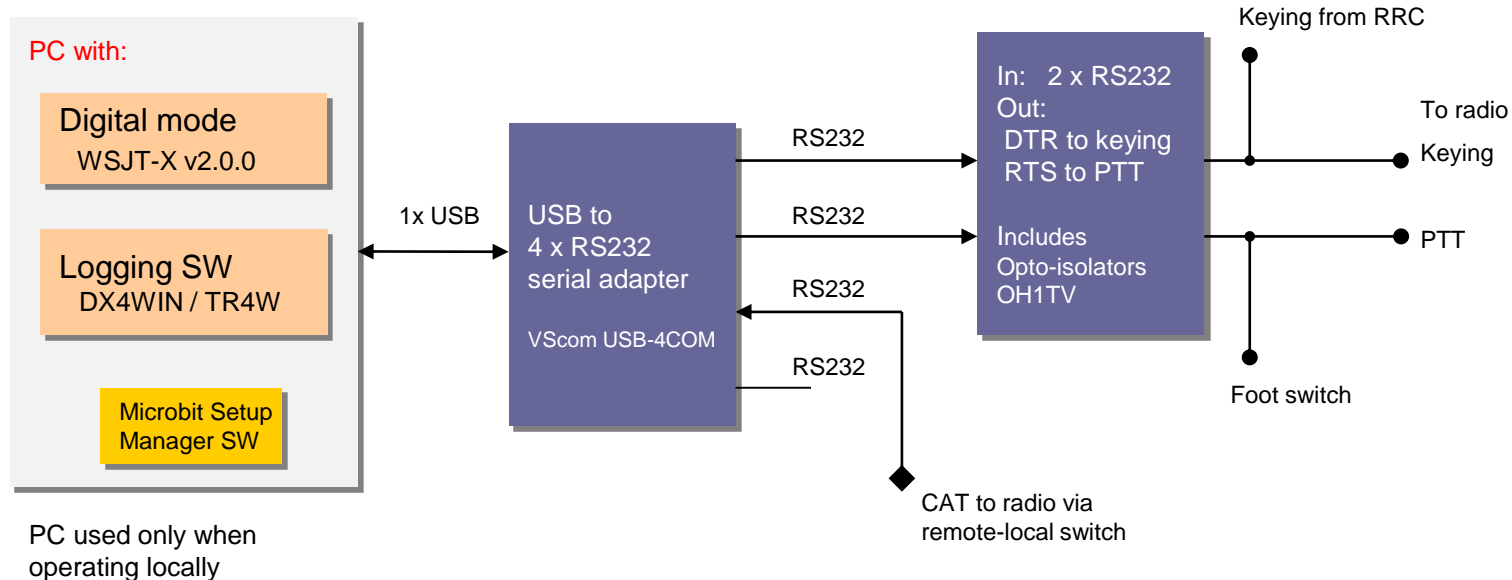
PC with:

Digital mode
WSJT-X v2.0.0

Logging SW
DX4WIN / TR4W

Microbit Setup Manager SW

PC used only when operating locally

1x USB

USB to
4 x RS232
serial adapter

VScom USB-4COM

RS232

RS232

RS232

RS232

CAT to radio via remote-local switch

In: 2 x RS232
Out:
DTR to keying
RTS to PTT

Includes
Opto-isolators
OH1TV

Keying from RRC

To radio

Keying

PTT

Foot switch